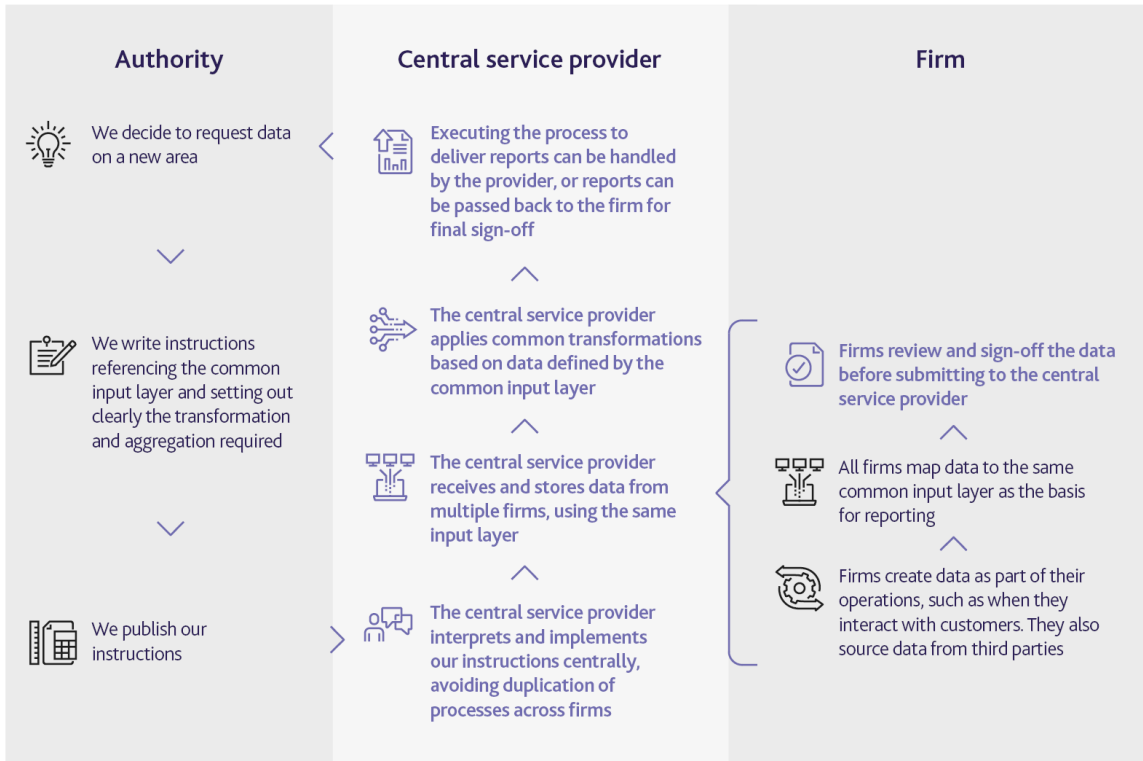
Authority

We decide to request data on a new area

We write instructions referencing the common input layer and setting out clearly the transformation and aggregation required

We publish our instructions

Central service provider

Executing the process to deliver reports can be handled by the provider, or reports can be passed back to the firm for final sign-off

The central service provider applies common transformations based on data defined by the common input layer

The central service provider receives and stores data from multiple firms, using the same input layer

The central service provider interprets and implements our instructions centrally, avoiding duplication of processes across firms

Firm

Firms review and sign-off the data before submitting to the central service provider

All firms map data to the same common input layer as the basis for reporting

Firms create data as part of their operations, such as when they interact with customers. They also source data from third parties